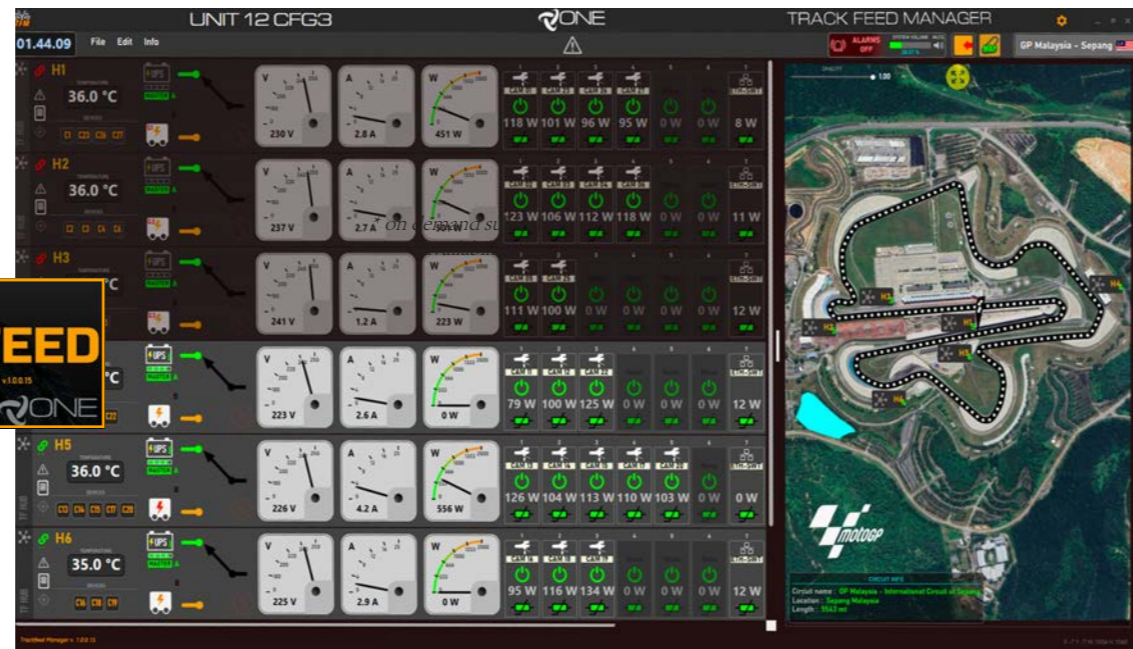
UNIT 12 CFG3

ONE

TRACK FEED MANAGER

01.44.09

File Edit Info

ALARMS OFF

GP Malaysia - Sepang

H1
36.0 °C
UPS
230 V
2.8 A
451 W
118 W 101 W 96 W 95 W 0 W 0 W 8 W

H2
36.0 °C
UPS
237 V
2.7 A
on demand su
123 W 106 W 112 W 118 W 0 W 0 W 11 W

H3
UPS
241 V
1.2 A
223 W
111 W 100 W 0 W 0 W 0 W 0 W 12 W

FEED
v.1.0.0.15
ONE

UPS
223 V
2.6 A
0 W
79 W 100 W 125 W 0 W 0 W 0 W 12 W

H5
36.0 °C
UPS
226 V
4.2 A
556 W
126 W 104 W 113 W 110 W 103 W 0 W 0 W

H6
35.0 °C
UPS
225 V
2.9 A
0 W
95 W 116 W 134 W 0 W 0 W 0 W 12 W

H1 H2 H3 H4 H5 H6

motoGP

CIRCUIT INFO
Circuit name : GP Malaysia - International Circuit of Sepang
Location : Sepang Malaysia
Length : 5543 mt

TrackFeed Manager v. 1.0.0.15